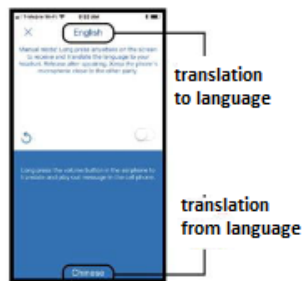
English

Manual Mode: Long press anywhere on the screen to receive and translate the language to your headset. Release after speaking. Keep the phone's microphone close to the other party.

Long press the volume button in the earphone to translate and play our message in the cell phone.

Chinese

translation to language

translation from language